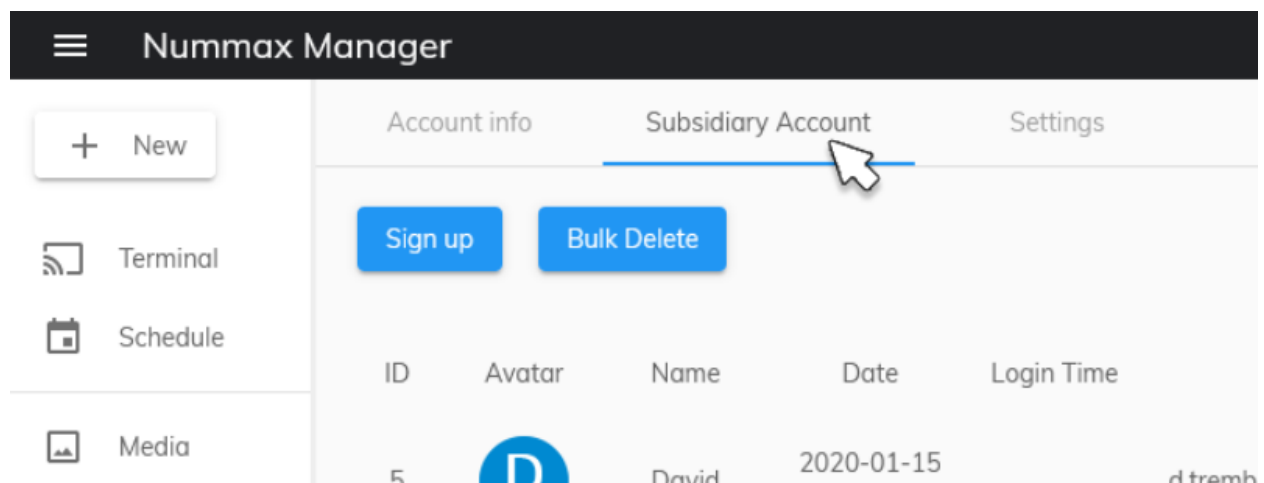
Nummax Manager

New

Terminal

Schedule

Media

Account info

Subsidiary Account

Settings

Sign up

Bulk Delete

| ID | Avatar | Name | Date | Login Time | |
|---|---|---|---|---|---|
| 5 | D | David | 2020-01-15 | | d.tremb |